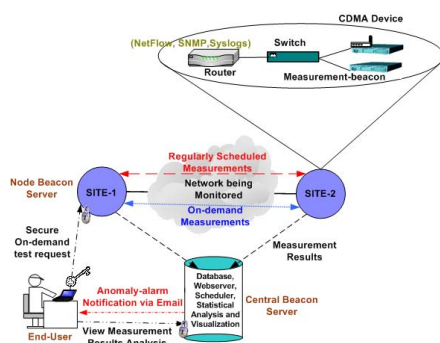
CDMA Device

(NetFlow, SNMP,Syslogs)

Switch

Router

Measurement-beacon

Node Beacon Server

SITE-1

Regularly Scheduled Measurements

Network being Monitored

On-demand Measurements

SITE-2

Secure On-demand test request

Measurement Results

Database, Webserver, Scheduler, Statistical Analysis and Visualization

Anomaly-alarm Notification via Email

Central Beacon Server

End-User

View Measurement Results Analysis